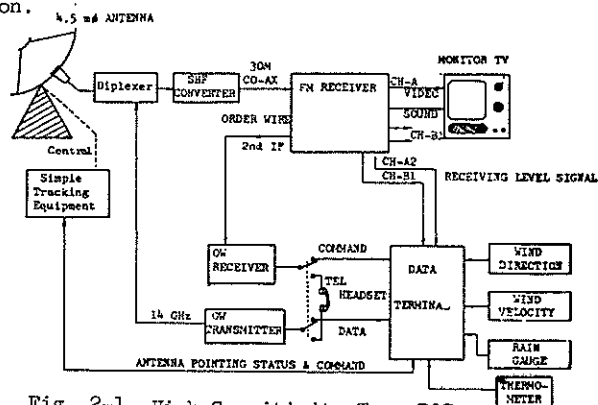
on.

4.5 mø ANTENNA

Diplexer

SHF CONVERTER

30M CO-AX

FM RECEIVER

MONITOR TV

CH-A

VIDEO

SOUND

CH-B1

ORDER WIRE

2nd IF

CH-A2

CH-B1

RECEIVING LEVEL SIGNAL

Control

Simple Tracking Equipment

CW RECEIVER

COMMAND

TEL HEADSET

DATA TERMINAL

WIND DIRECTION

WIND VELOCITY

14 GHz

CW TRANSMITTER

DATA

RAIN GAUGE

ANTENNA POINTING STATUS & COMMAND

THERMO-METER

Fig. 2-1 High Sensitivity Type ROS